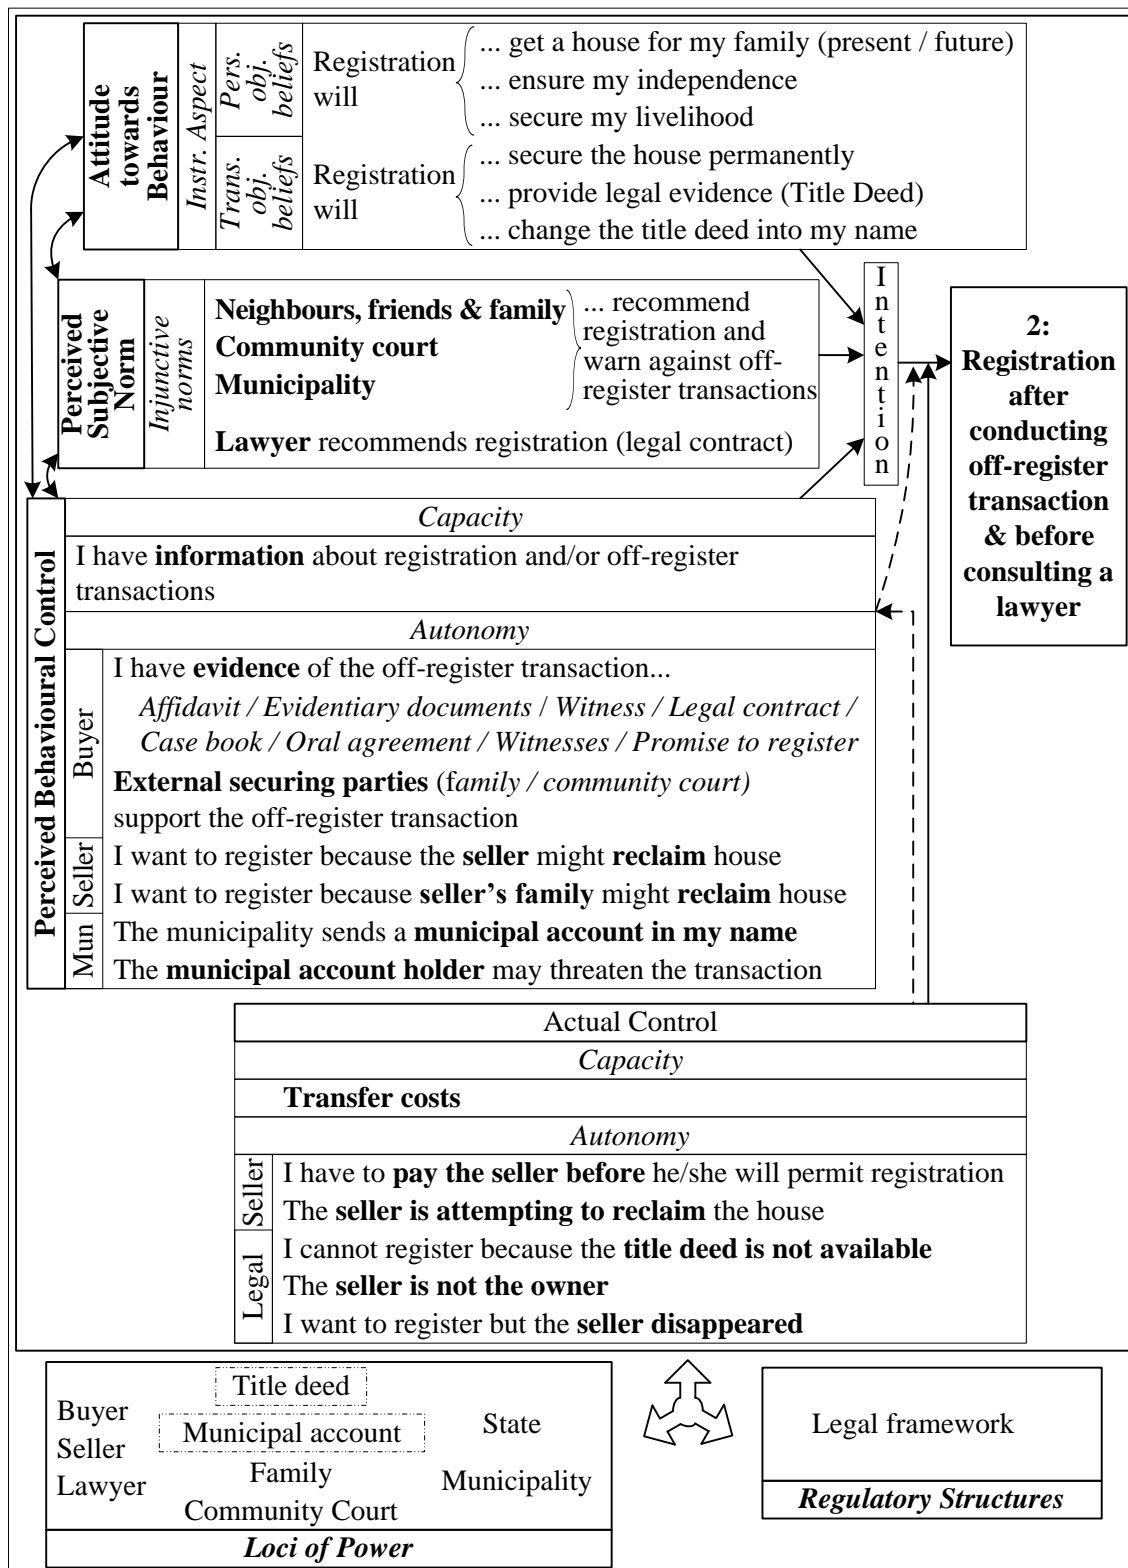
Attitude towards Behaviour

Instr. Aspect

Pers. obj. beliefs

Registration will
... get a house for my family (present / future)
... ensure my independence
... secure my livelihood

Trans. obj. beliefs

Registration will
... secure the house permanently
... provide legal evidence (Title Deed)
... change the title deed into my name

Perceived Subjective Norm

Injunctive norms

**Neighbours, friends & family**
**Community court**
**Municipality**

... recommend registration and warn against off-register transactions

**Lawyer** recommends registration (legal contract)

Intention

2: Registration after conducting off-register transaction & before consulting a lawyer

Perceived Behavioural Control

*Capacity*

I have **information** about registration and/or off-register transactions

*Autonomy*

Buyer

I have **evidence** of the off-register transaction...
*Affidavit / Evidentiary documents* / *Witness / Legal contract / Case book / Oral agreement / Witnesses / Promise to register*

**External securing parties** (*family / community court)* support the off-register transaction

Seller

I want to register because the **seller** might **reclaim** house
I want to register because **seller's family** might **reclaim** house

Mun

The municipality sends a **municipal account in my name**
The **municipal account holder** may threaten the transaction

Actual Control

*Capacity*

**Transfer costs**

*Autonomy*

Seller

I have to **pay the seller before** he/she will permit registration
The **seller is attempting to reclaim** the house

Legal

I cannot register because the **title deed is not available**
The **seller is not the owner**
I want to register but the **seller disappeared**

Title deed
Buyer
Seller
Lawyer
Municipal account
Family
Community Court
State
Municipality
***Loci of Power***

Legal framework
***Regulatory Structures***